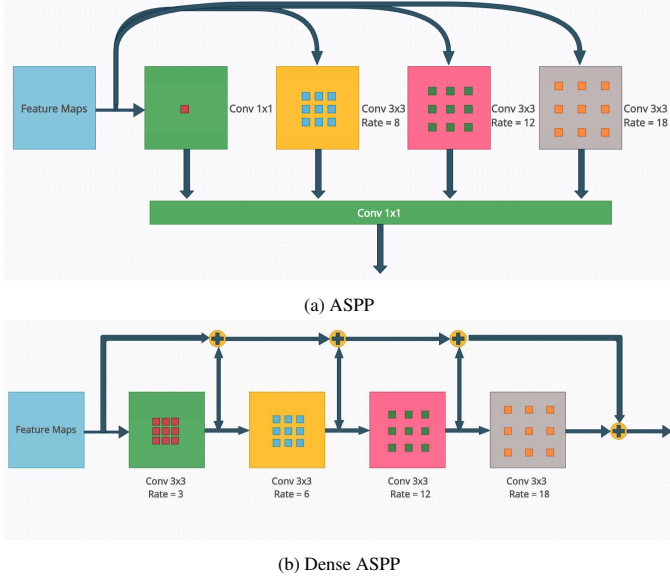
Feature Maps

Conv 1x1

Conv 3x3
Rate = 8

Conv 3x3
Rate = 12

Conv 3x3
Rate = 18

Conv 1x1

(a) ASPP

Feature Maps

Conv 3x3
Rate = 3

Conv 3x3
Rate = 6

Conv 3x3
Rate = 12

Conv 3x3
Rate = 18

(b) Dense ASPP